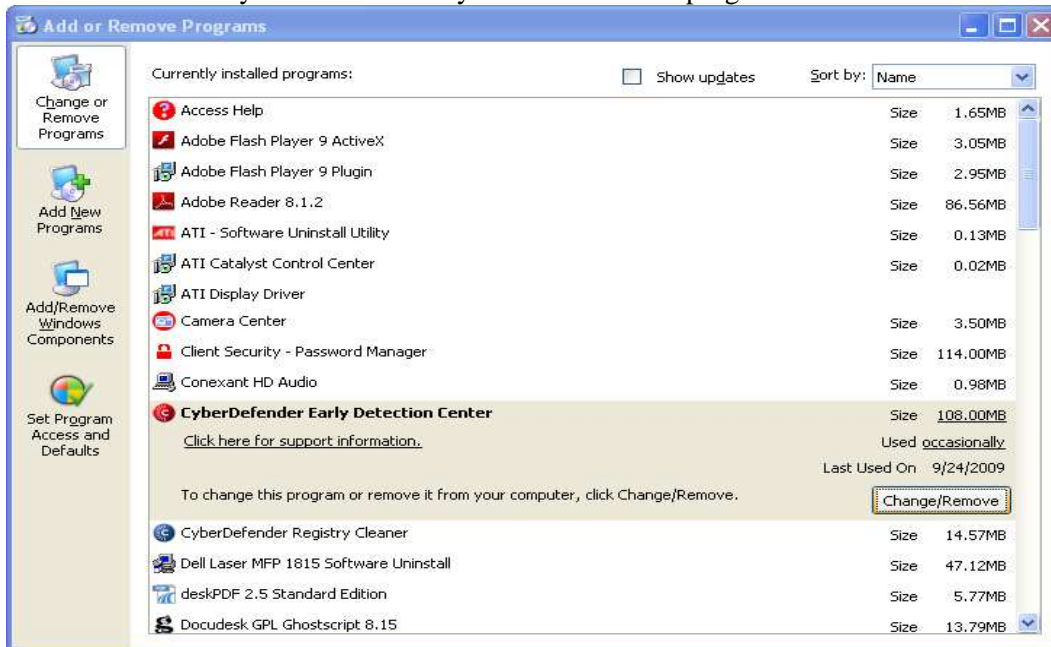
Add or Remove Programs

Change or Remove Programs

Add New Programs

Add/Remove Windows Components

Set Program Access and Defaults

Currently installed programs:

Show updates

Sort by: Name

| Program | | |
|---|---|---|
| Access Help | Size | 1.65MB |
| Adobe Flash Player 9 ActiveX | Size | 3.05MB |
| Adobe Flash Player 9 Plugin | Size | 2.95MB |
| Adobe Reader 8.1.2 | Size | 86.56MB |
| ATI - Software Uninstall Utility | Size | 0.13MB |
| ATI Catalyst Control Center | Size | 0.02MB |
| ATI Display Driver | | |
| Camera Center | Size | 3.50MB |
| Client Security - Password Manager | Size | 114.00MB |
| Conexant HD Audio | Size | 0.98MB |
| CyberDefender Early Detection Center | Size | 108.00MB |

Click here for support information.

Used occasionally

Last Used On 9/24/2009

To change this program or remove it from your computer, click Change/Remove.

Change/Remove

| Program | | |
|---|---|---|
| CyberDefender Registry Cleaner | Size | 14.57MB |
| Dell Laser MFP 1815 Software Uninstall | Size | 47.12MB |
| deskPDF 2.5 Standard Edition | Size | 5.77MB |
| Docudesk GPL Ghostscript 8.15 | Size | 13.79MB |